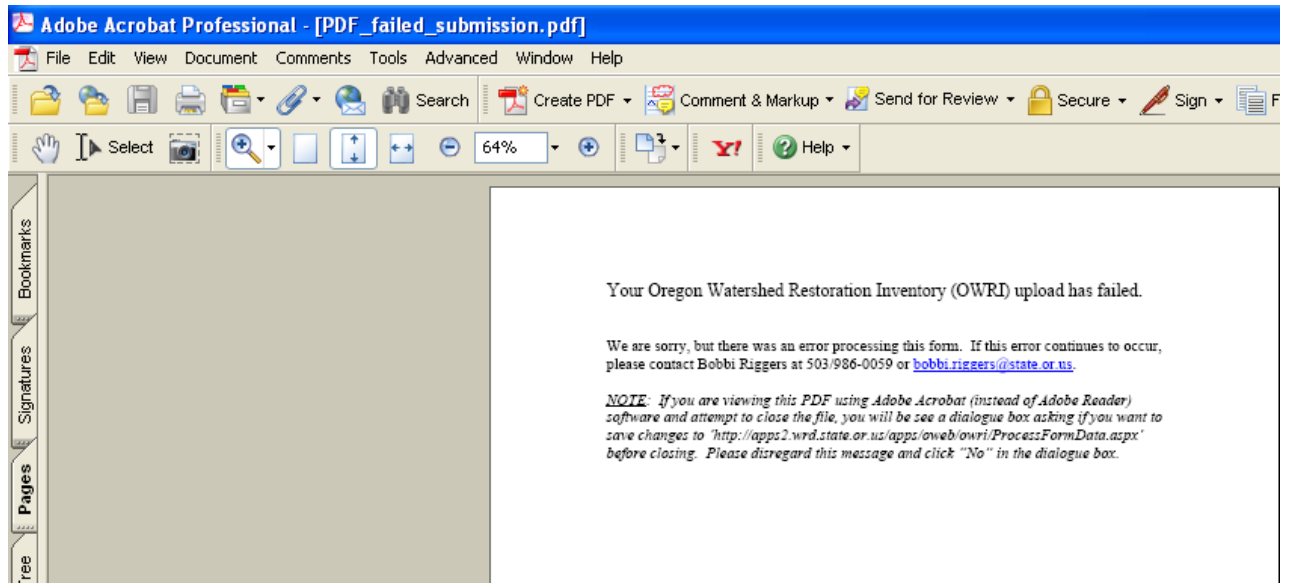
Adobe Acrobat Professional - [PDF_failed_submission.pdf]

File Edit View Document Comments Tools Advanced Window Help

Search Create PDF Comment & Markup Send for Review Secure Sign F

Select 64% Help

Bookmarks

Signatures

Pages

Tree

Your Oregon Watershed Restoration Inventory (OWRI) upload has failed.

We are sorry, but there was an error processing this form. If this error continues to occur, please contact Bobbi Riggers at 503/986-0059 or bobbi.riggers@state.or.us.

NOTE: If you are viewing this PDF using Adobe Acrobat (instead of Adobe Reader) software and attempt to close the file, you will be see a dialogue box asking if you want to save changes to 'http://apps2.wrd.state.or.us/apps/oweb/owri/ProcessFormData.aspx' before closing. Please disregard this message and click "No" in the dialogue box.